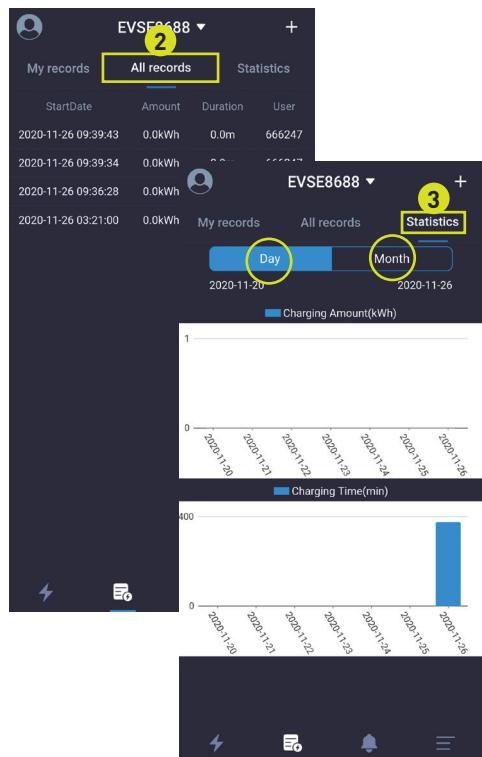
EVSE8688 ▾
+
2
My records
All records
Statistics

| StartDate | Amount | Duration | User |
|---|---|---|---|
| 2020-11-26 09:39:43 | 0.0kWh | 0.0m | 666247 |
| 2020-11-26 09:39:34 | 0.0kWh | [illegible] | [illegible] |
| 2020-11-26 09:36:28 | 0.0kWh | | |
| 2020-11-26 03:21:00 | 0.0kWh | | |

EVSE8688 ▾
+
3
My records
All records
Statistics
Day
Month
2020-11-20
2020-11-26
Charging Amount(kWh)
1
0
2020-11-20
2020-11-21
2020-11-22
2020-11-23
2020-11-24
2020-11-25
2020-11-26
Charging Time(min)
400
0
2020-11-20
2020-11-21
2020-11-22
2020-11-23
2020-11-24
2020-11-25
2020-11-26